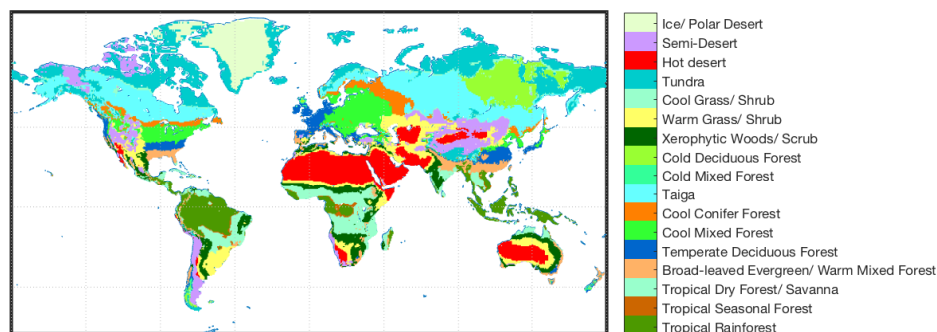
Ice/ Polar Desert
Semi-Desert
Hot desert
Tundra
Cool Grass/ Shrub
Warm Grass/ Shrub
Xerophytic Woods/ Scrub
Cold Deciduous Forest
Cold Mixed Forest
Taiga
Cool Conifer Forest
Cool Mixed Forest
Temperate Deciduous Forest
Broad-leaved Evergreen/ Warm Mixed Forest
Tropical Dry Forest/ Savanna
Tropical Seasonal Forest
Tropical Rainforest